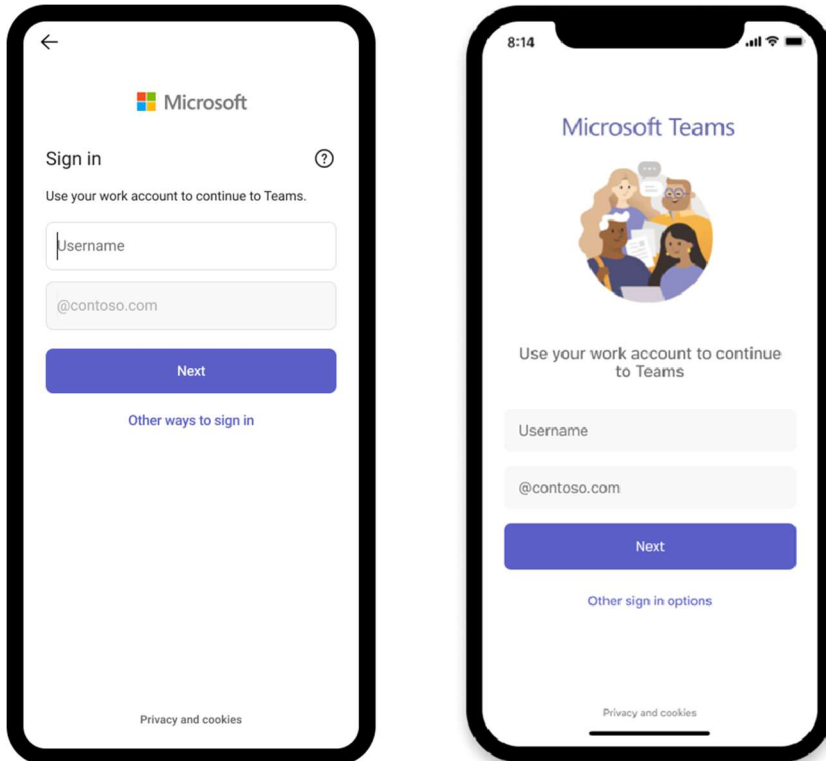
Microsoft

Sign in

Use your work account to continue to Teams.

Username

@contoso.com

Next

Other ways to sign in

Privacy and cookies

8:14

Microsoft Teams

Use your work account to continue to Teams

Username

@contoso.com

Next

Other sign in options

Privacy and cookies